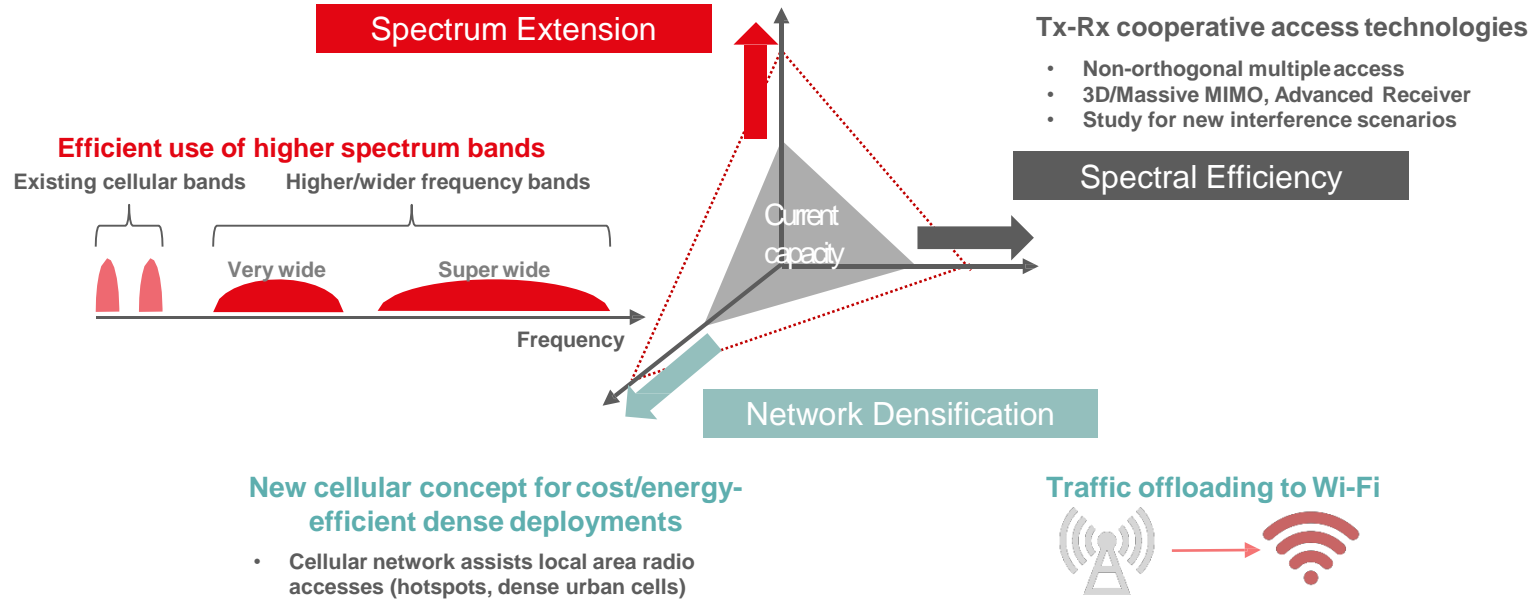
Spectrum Extension

Tx-Rx cooperative access technologies

- Non-orthogonal multiple access
- 3D/Massive MIMO, Advanced Receiver
- Study for new interference scenarios

Efficient use of higher spectrum bands

Existing cellular bands

Higher/wider frequency bands

Very wide

Super wide

Frequency

Current capacity

Spectral Efficiency

Network Densification

New cellular concept for cost/energy-efficient dense deployments

- Cellular network assists local area radio accesses (hotspots, dense urban cells)

Traffic offloading to Wi-Fi